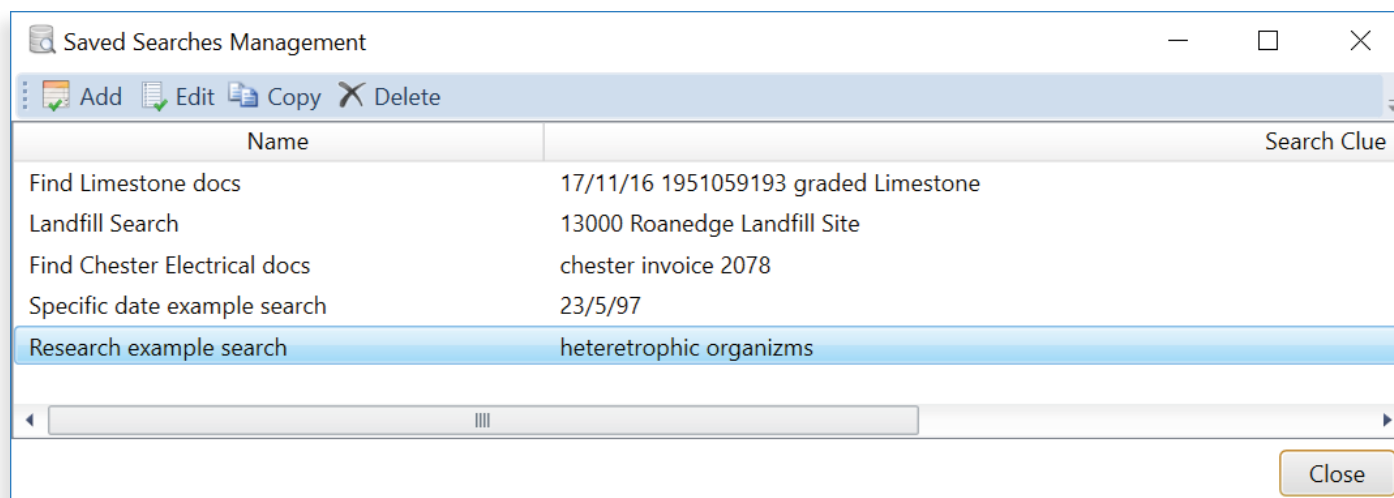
Saved Searches Management

Add Edit Copy Delete

| Name | Search Clue |
|---|---|
| Find Limestone docs | 17/11/16 1951059193 graded Limestone |
| Landfill Search | 13000 Roanedge Landfill Site |
| Find Chester Electrical docs | chester invoice 2078 |
| Specific date example search | 23/5/97 |
| Research example search | heteretrophic organizms |

Close